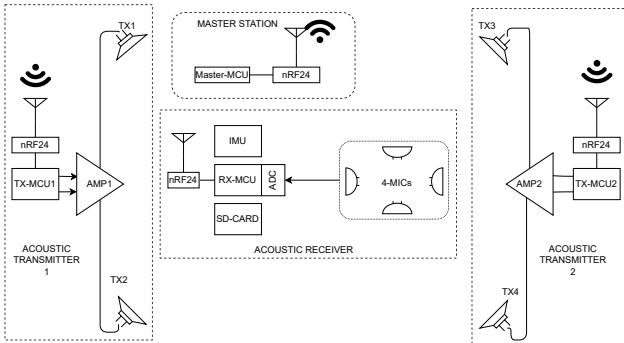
MASTER STATION

Master-MCU

nRF24

TX1

nRF24

TX-MCU1

AMP1

ACOUSTIC TRANSMITTER 1

TX2

IMU

nRF24

RX-MCU

ADC

4-MICs

SD-CARD

ACOUSTIC RECEIVER

TX3

nRF24

AMP2

TX-MCU2

ACOUSTIC TRANSMITTER 2

TX4